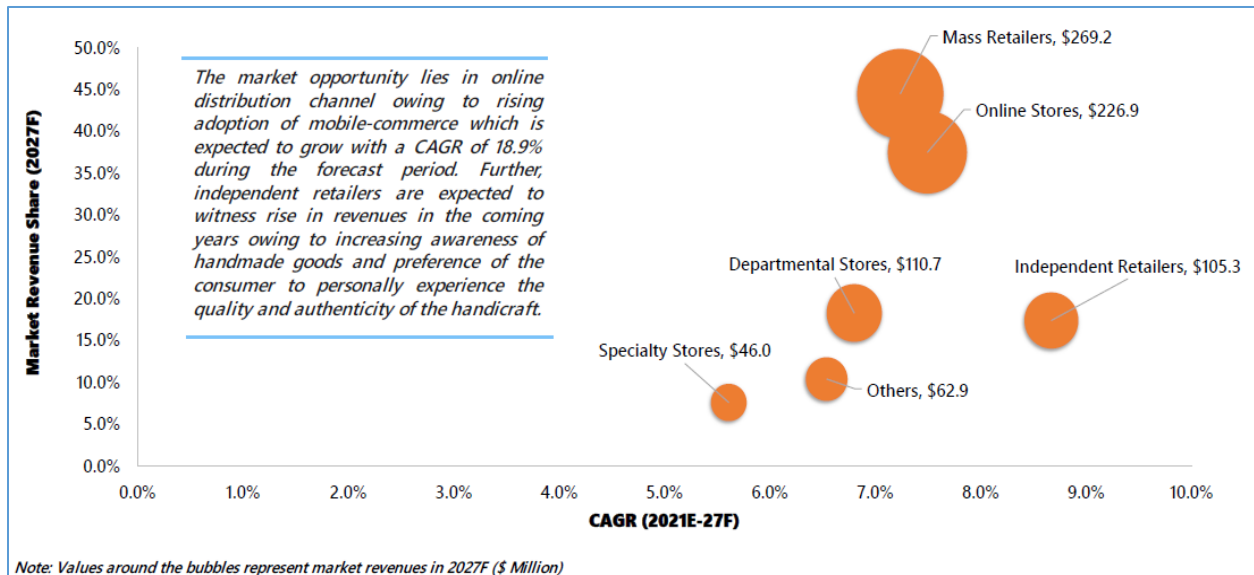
Market Revenue Share (2027F)

50.0%
45.0%
40.0%
35.0%
30.0%
25.0%
20.0%
15.0%
10.0%
5.0%
0.0%

The market opportunity lies in online distribution channel owing to rising adoption of mobile-commerce which is expected to grow with a CAGR of 18.9% during the forecast period. Further, independent retailers are expected to witness rise in revenues in the coming years owing to increasing awareness of handmade goods and preference of the consumer to personally experience the quality and authenticity of the handicraft.

Mass Retailers, $269.2
Online Stores, $226.9
Departmental Stores, $110.7
Independent Retailers, $105.3
Specialty Stores, $46.0
Others, $62.9

0.0% 1.0% 2.0% 3.0% 4.0% 5.0% 6.0% 7.0% 8.0% 9.0% 10.0%

CAGR (2021E-27F)

Note: Values around the bubbles represent market revenues in 2027F ($ Million)